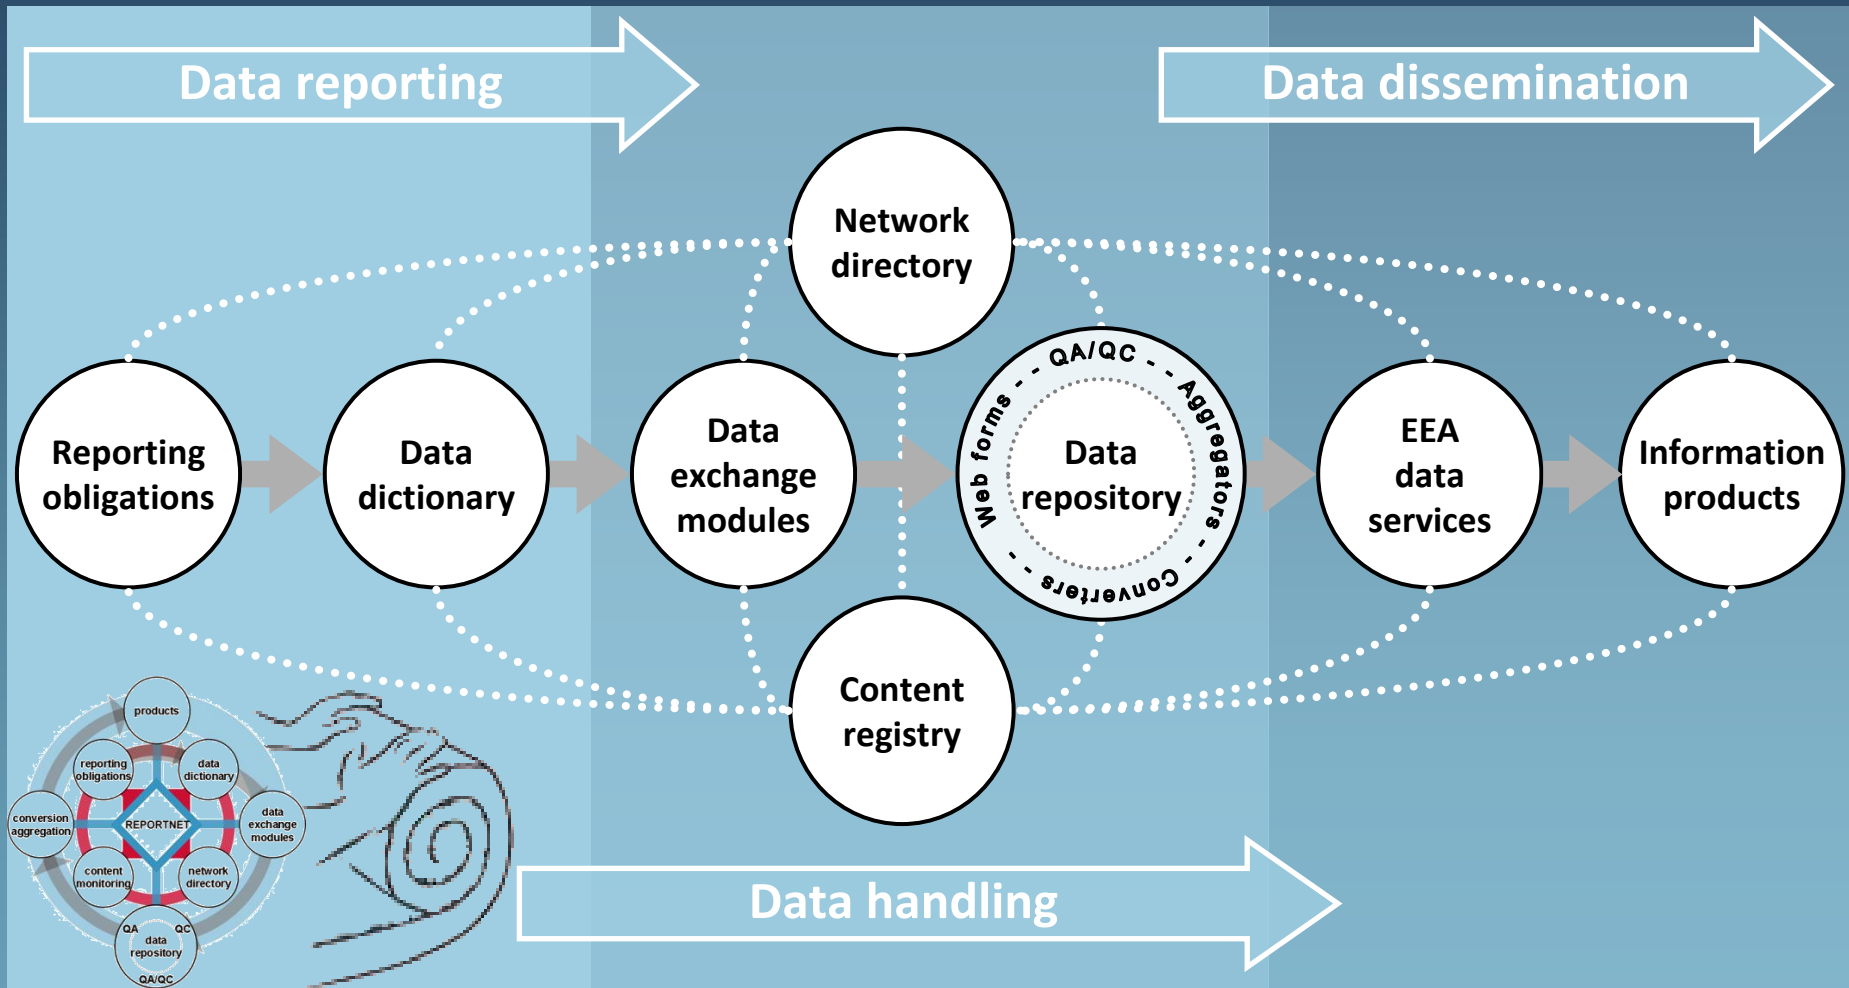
Data reporting

Data dissemination

Network directory

Reporting obligations

Data dictionary

Data exchange modules

QA/QC - - Aggregators - - Converters - - Web forms - -

Data repository

EEA data services

Information products

Content registry

products

reporting obligations

data dictionary

conversion aggregation

REPORTNET

data exchange modules

content monitoring

network directory

QA

QC

data repository

QA/QC

Data handling